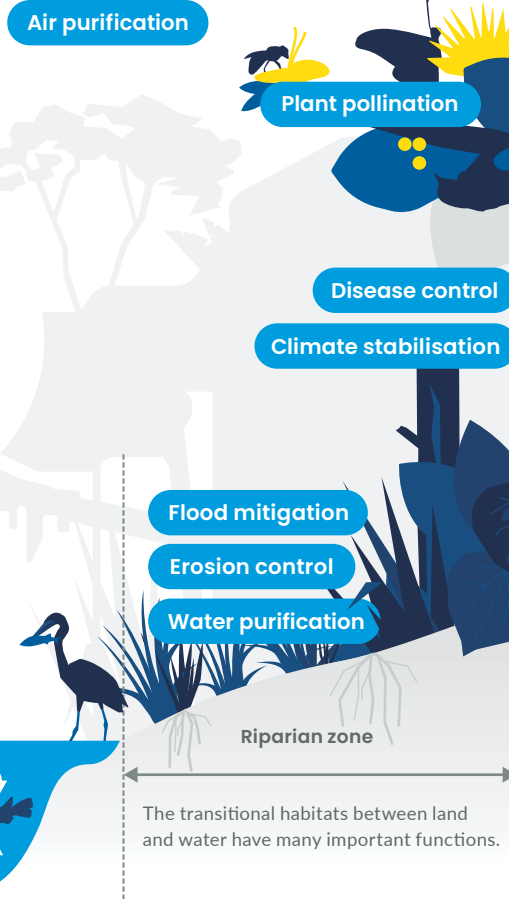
Air purification

Plant pollination

Disease control

Climate stabilisation

Flood mitigation

Erosion control

Water purification

Riparian zone

The transitional habitats between land and water have many important functions.